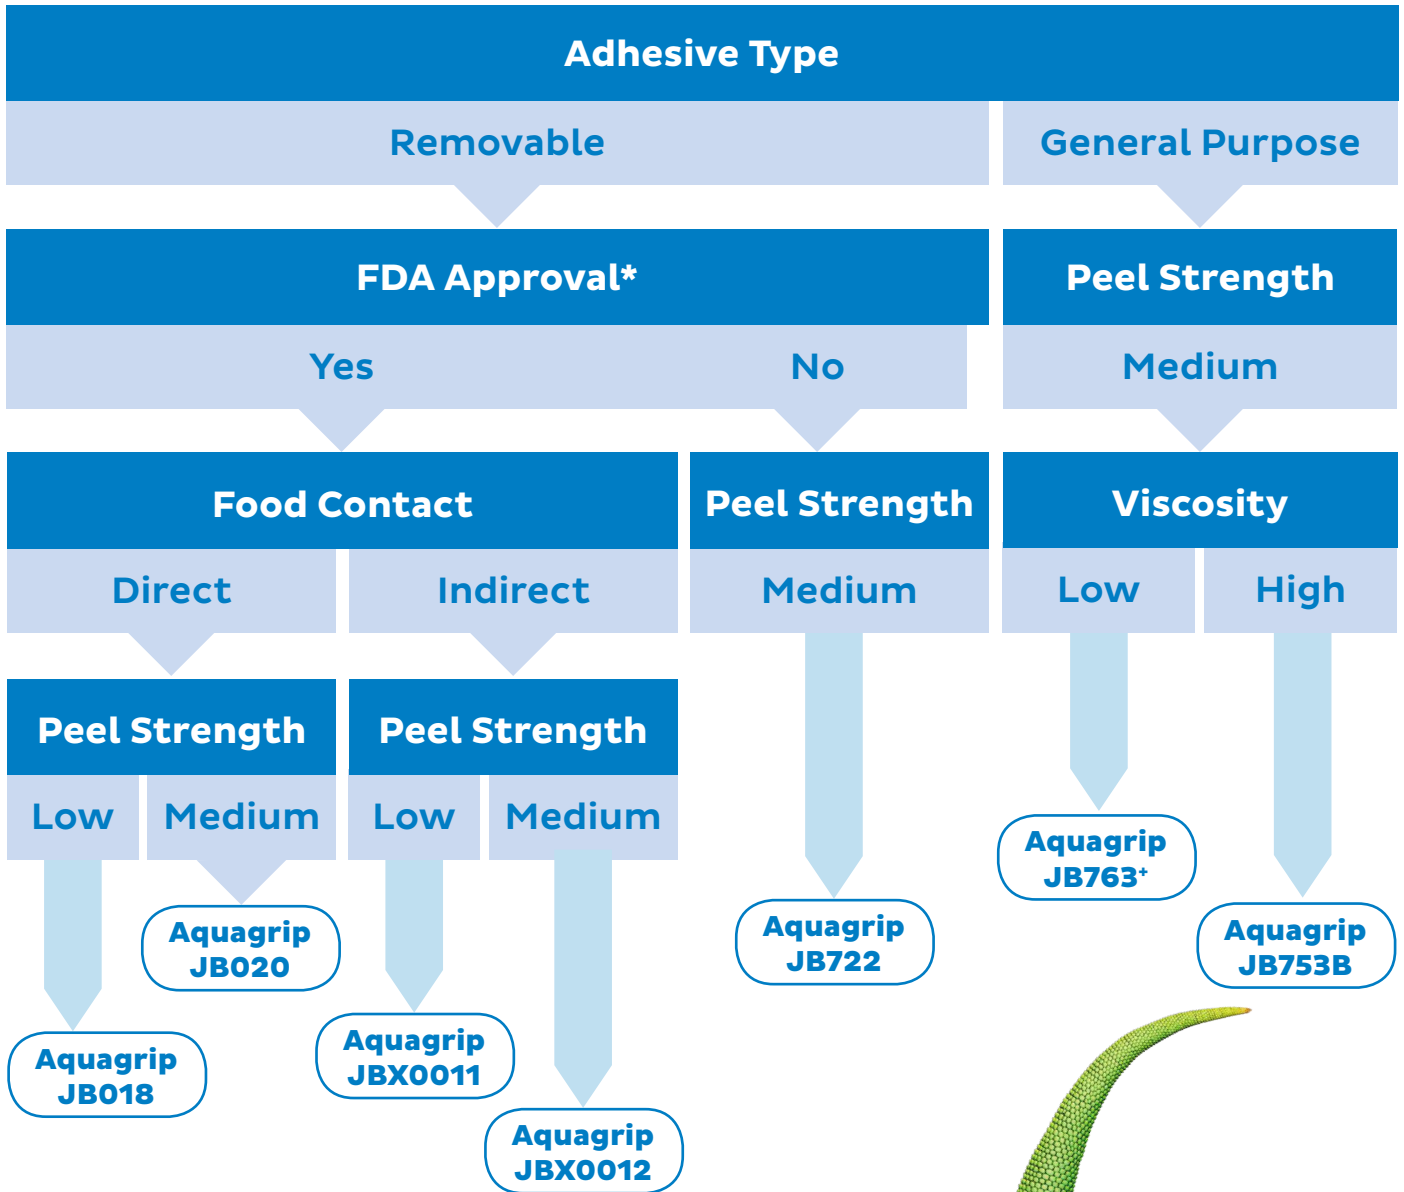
Adhesive Type

Removable

General Purpose

FDA Approval*

Peel Strength

Yes

No

Medium

Food Contact

Peel Strength

Viscosity

Direct

Indirect

Medium

Low

High

Peel Strength

Peel Strength

Low

Medium

Low

Medium

Aquagrip JB763$^{+}$

Aquagrip JB020

Aquagrip JB722

Aquagrip JB753B

Aquagrip JB018

Aquagrip JBX0011

Aquagrip JBX0012